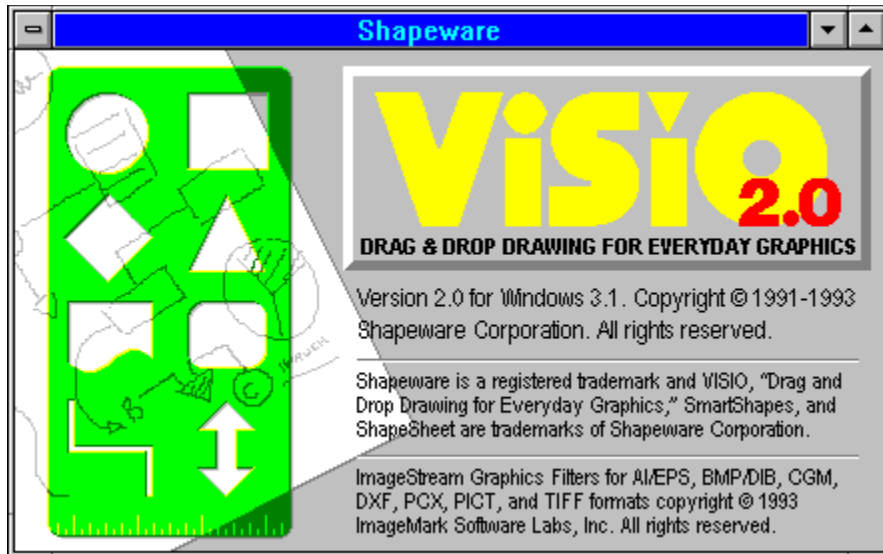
Shapeware

ViSiO 2.0

DRAG & DROP DRAWING FOR EVERYDAY GRAPHICS

Version 2.0 for Windows 3.1. Copyright © 1991-1993 Shapeware Corporation. All rights reserved.

Shapeware is a registered trademark and VISIO, "Drag and Drop Drawing for Everyday Graphics," SmartShapes, and ShapeSheet are trademarks of Shapeware Corporation.

ImageStream Graphics Filters for AI/EPS, BMP/DIB, CGM, DXF, PCX, PICT, and TIFF formats copyright © 1993 ImageMark Software Labs, Inc. All rights reserved.